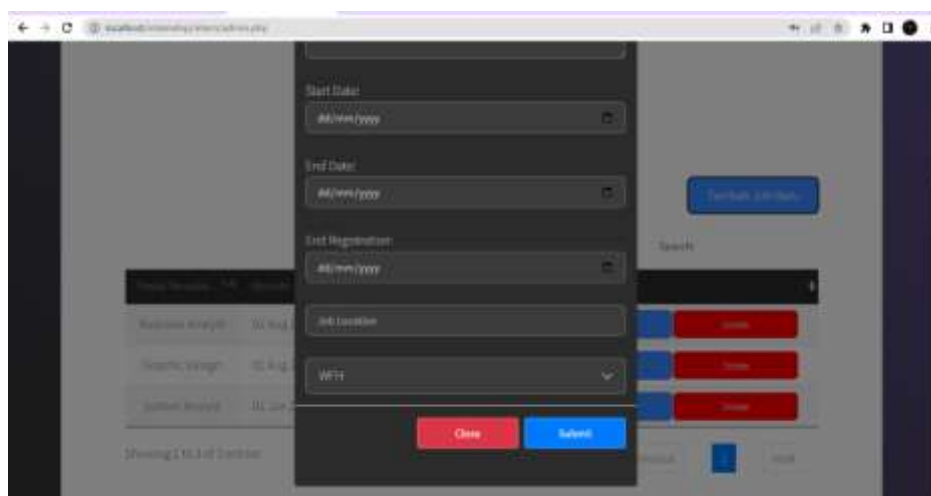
localhost/internship/admin.php

Start Date:
dd/mm/yyyy

End Date:
dd/mm/yyyy

End Registration:
dd/mm/yyyy

Job Location

WFH

Close
Submit

Search

Business Analyst
Graphic Design
System Analyst

Delete
Delete
Delete

Showing 1 to 3 of 3 entries

Previous
1
Next